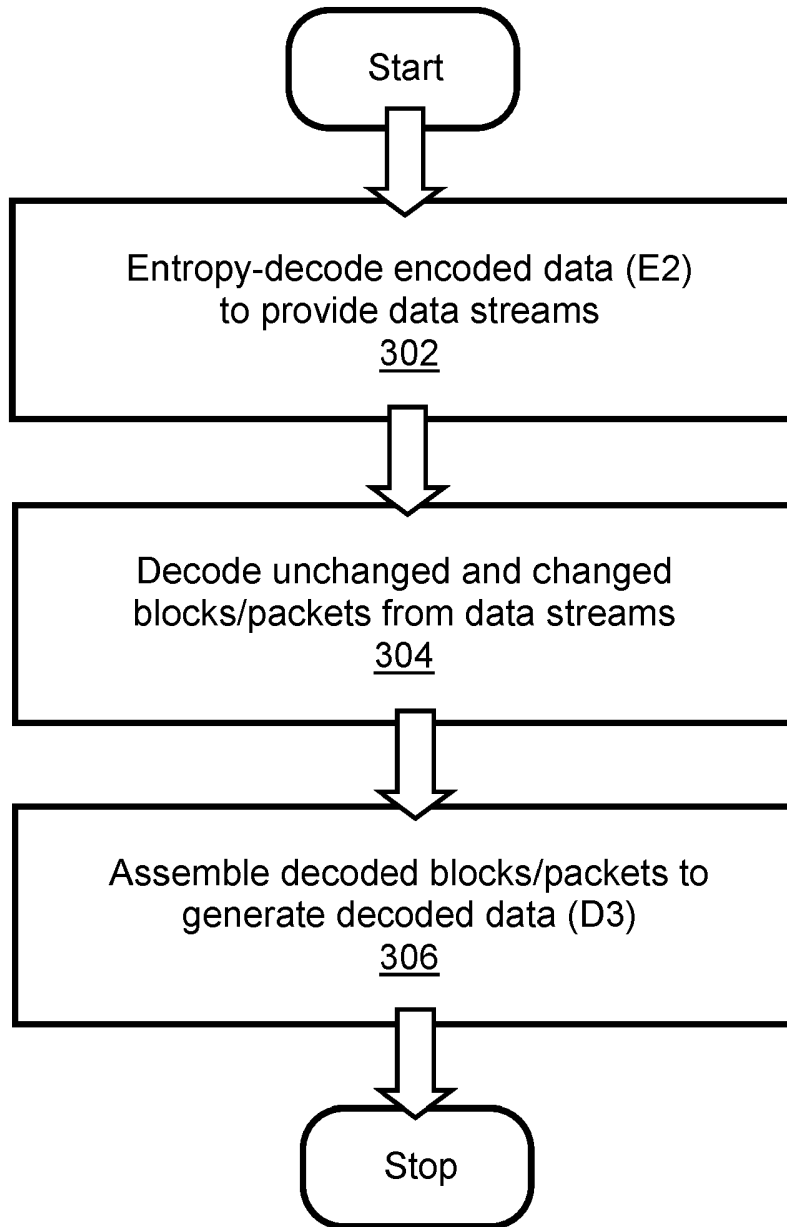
Start

Entropy-decode encoded data (E2) to provide data streams
302

Decode unchanged and changed blocks/packets from data streams
304

Assemble decoded blocks/packets to generate decoded data (D3)
306

Stop